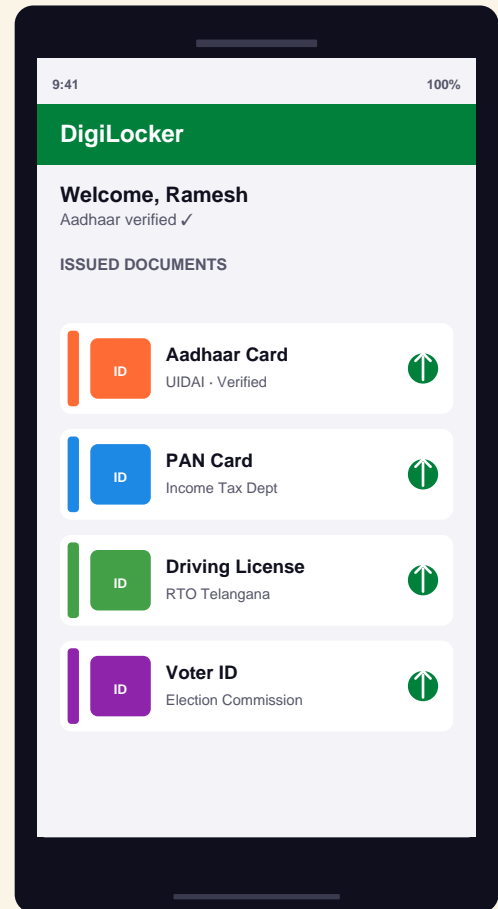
9:41 100%

DigiLocker

Welcome, Ramesh
Aadhaar verified ✓

ISSUED DOCUMENTS

ID
Aadhaar Card
UIDAI · Verified

ID
PAN Card
Income Tax Dept

ID
Driving License
RTO Telangana

ID
Voter ID
Election Commission